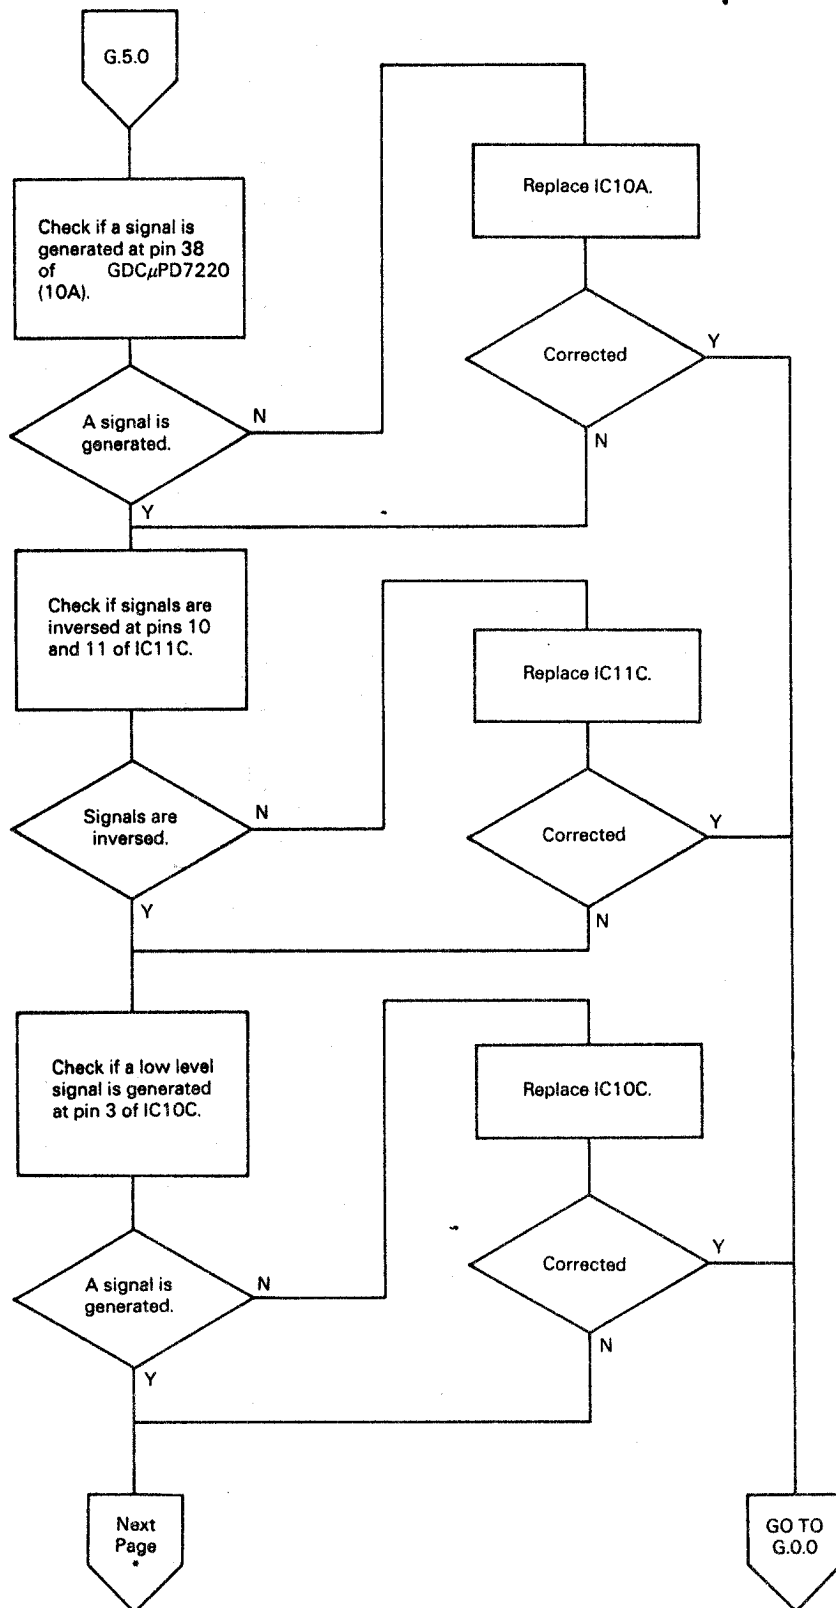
G.5.0

Check if a signal is generated at pin 38 of GDC$\mu$PD7220 (10A).

A signal is generated.

N

Y

Replace IC10A.

Corrected

Y

N

Check if signals are inversed at pins 10 and 11 of IC11C.

Signals are inversed.

N

Y

Replace IC11C.

Corrected

Y

N

Check if a low level signal is generated at pin 3 of IC10C.

A signal is generated.

N

Y

Replace IC10C.

Corrected

Y

N

Next Page

GO TO G.0.0